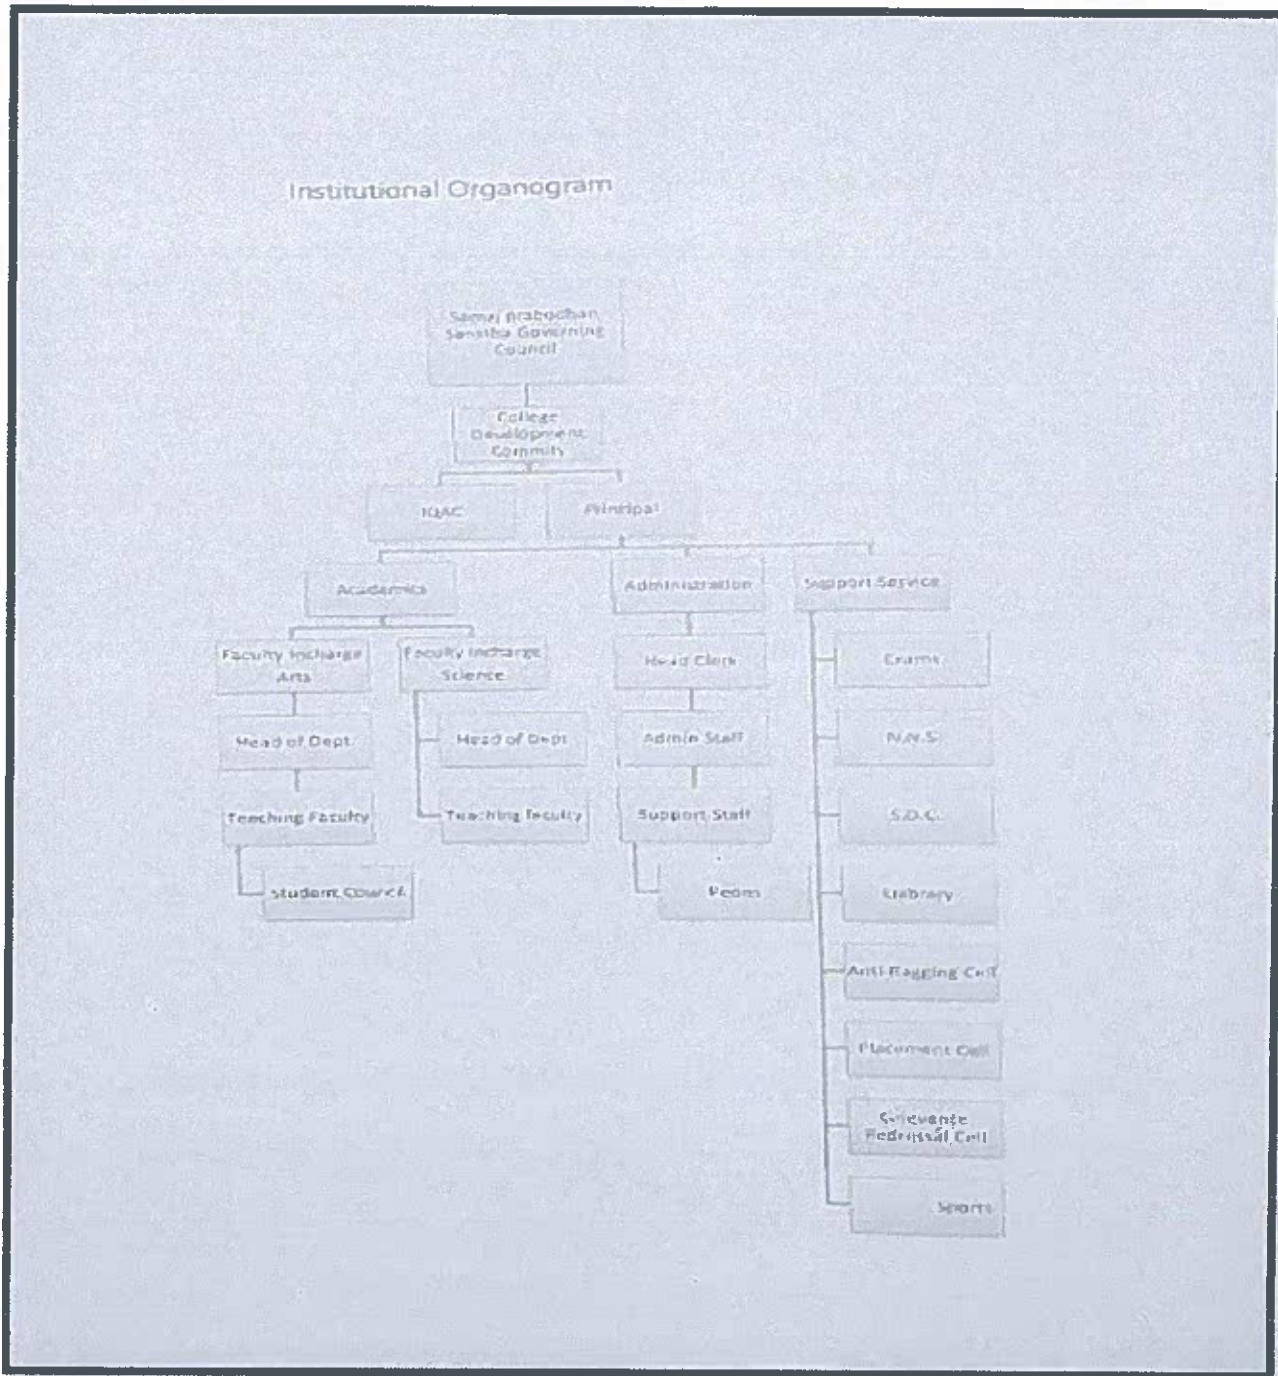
Institutional Organogram

Samaj Prabodhan Sanstha Governing Council

College Development Committ

IQAC

Principal

Academics

Administration

Support Service

Faculty Incharge Arts

Faculty Incharge Science

Head of Dept

Head of Dept

Teaching Faculty

Teaching Faculty

Student Council

Head Clerk

Admin Staff

Support Staff

Peons

Exams

N.S.S.

S.D.C.

Library

Anti-Ragging Cell

Placement Cell

Grievance Redressal Cell

Sports